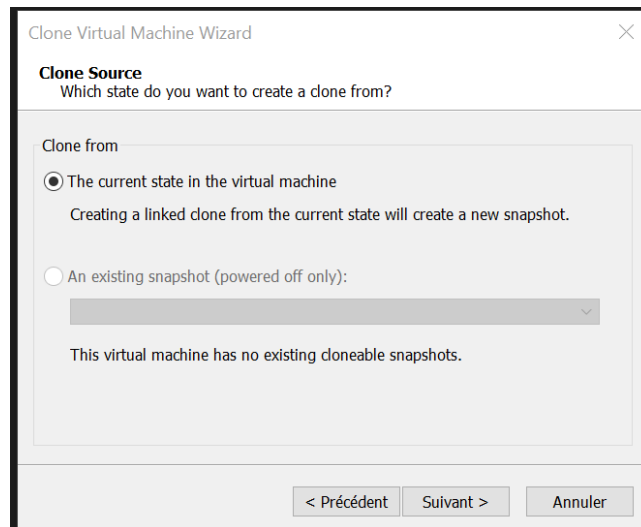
Clone Virtual Machine Wizard

**Clone Source**
Which state do you want to create a clone from?

Clone from

The current state in the virtual machine

Creating a linked clone from the current state will create a new snapshot.

An existing snapshot (powered off only):

This virtual machine has no existing cloneable snapshots.

< Précédent | Suivant > | Annuler